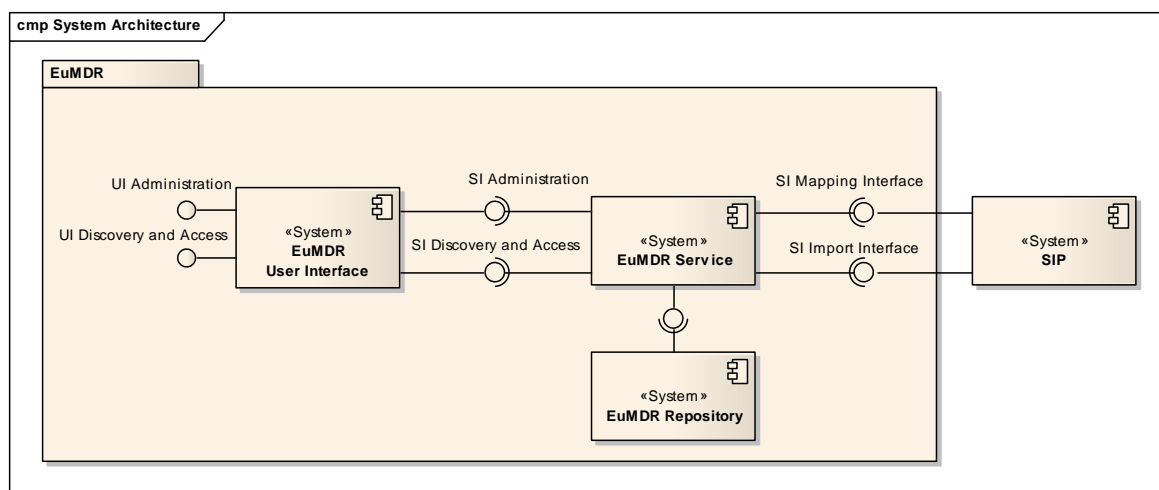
cmp System Architecture

EuMDR

UI Administration

UI Discovery and Access

«System»
EuMDR
User Interface

SI Administration

SI Discovery and Access

«System»
EuMDR Service

SI Mapping Interface

SI Import Interface

«System»
SIP

«System»
EuMDR Repository